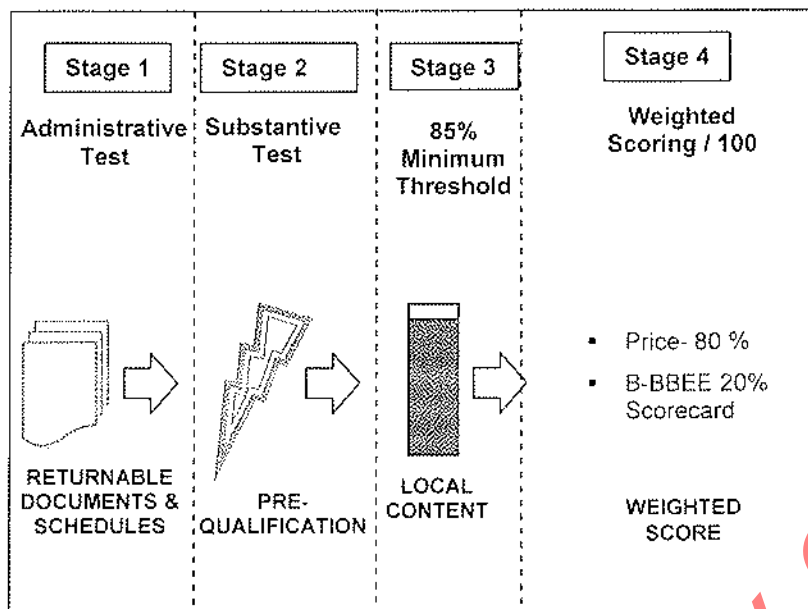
Stage 1

Administrative Test

RETURNABLE DOCUMENTS & SCHEDULES

Stage 2

Substantive Test

PRE-QUALIFICATION

Stage 3

85% Minimum Threshold

LOCAL CONTENT

Stage 4

Weighted Scoring / 100

- Price- 80 %
- B-BBEE 20% Scorecard

WEIGHTED SCORE